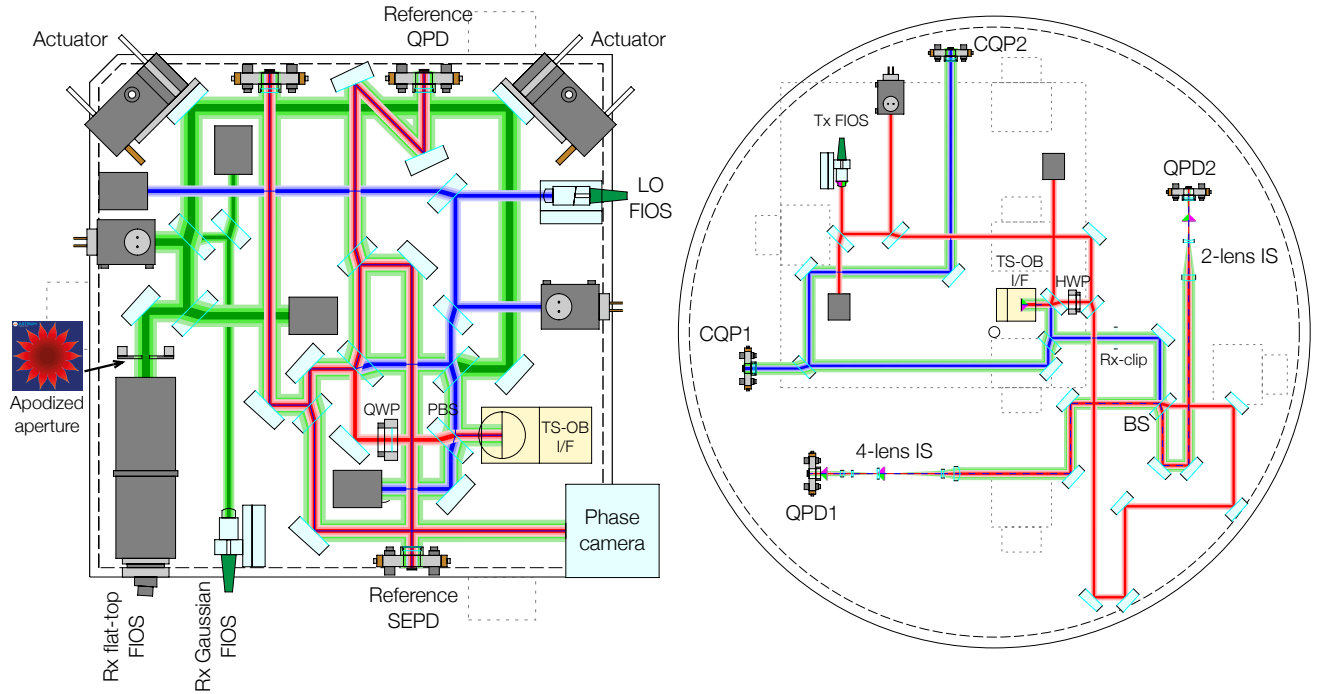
Reference QPD

Actuator

Actuator

LO FIOS

Apodized aperture

QWP

PBS

TS-OB I/F

Phase camera

Reference SEPD

Rx flat-top FIOS

Rx Gaussian FIOS

CQP2

Tx FIOS

QPD2

2-lens IS

TS-OB I/F

HWP

CQP1

Rx-clip

BS

4-lens IS

QPD1